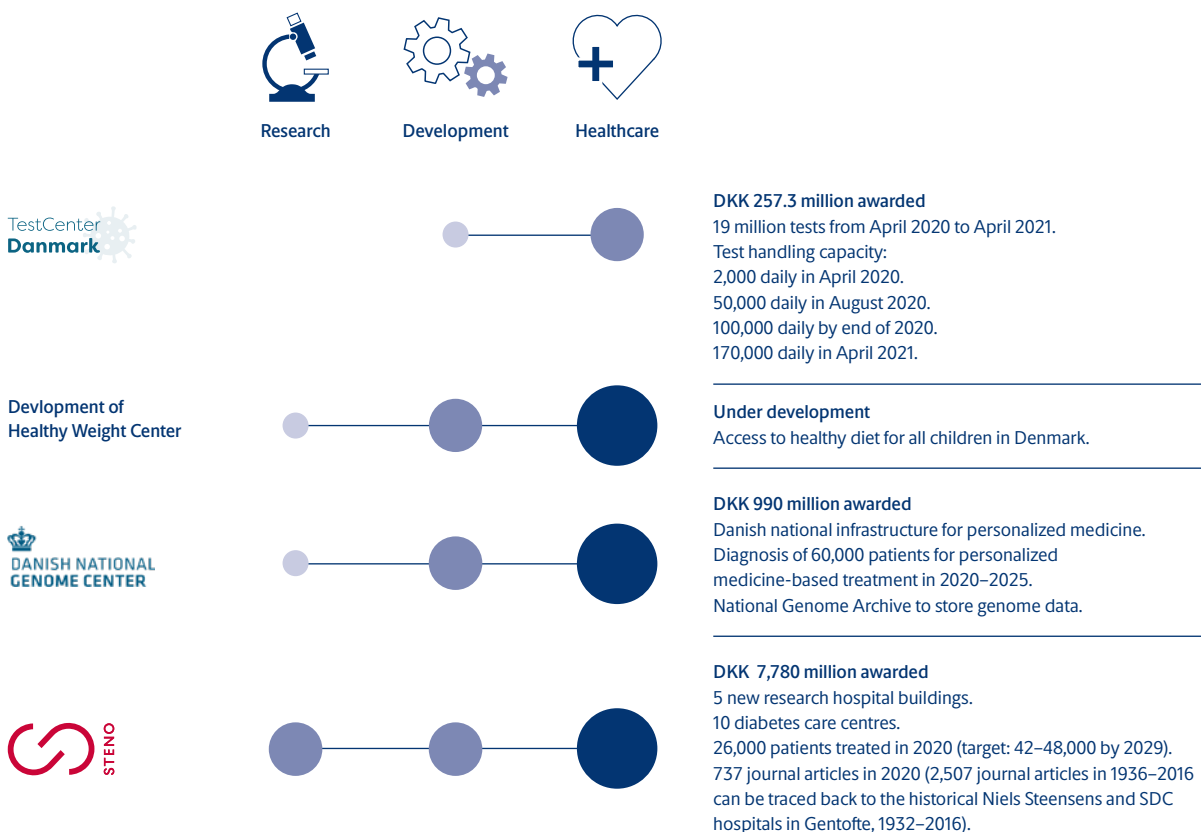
Research
Development
Healthcare

TestCenter
Danmark

DKK 257.3 million awarded
19 million tests from April 2020 to April 2021.
Test handling capacity:
2,000 daily in April 2020.
50,000 daily in August 2020.
100,000 daily by end of 2020.
170,000 daily in April 2021.

Devlopment of Healthy Weight Center

Under development
Access to healthy diet for all children in Denmark.

DANISH NATIONAL GENOME CENTER

DKK 990 million awarded
Danish national infrastructure for personalized medicine.
Diagnosis of 60,000 patients for personalized medicine-based treatment in 2020–2025.
National Genome Archive to store genome data.

STENO

DKK 7,780 million awarded
5 new research hospital buildings.
10 diabetes care centres.
26,000 patients treated in 2020 (target: 42–48,000 by 2029).
737 journal articles in 2020 (2,507 journal articles in 1936–2016 can be traced back to the historical Niels Steensens and SDC hospitals in Gentofte, 1932–2016).